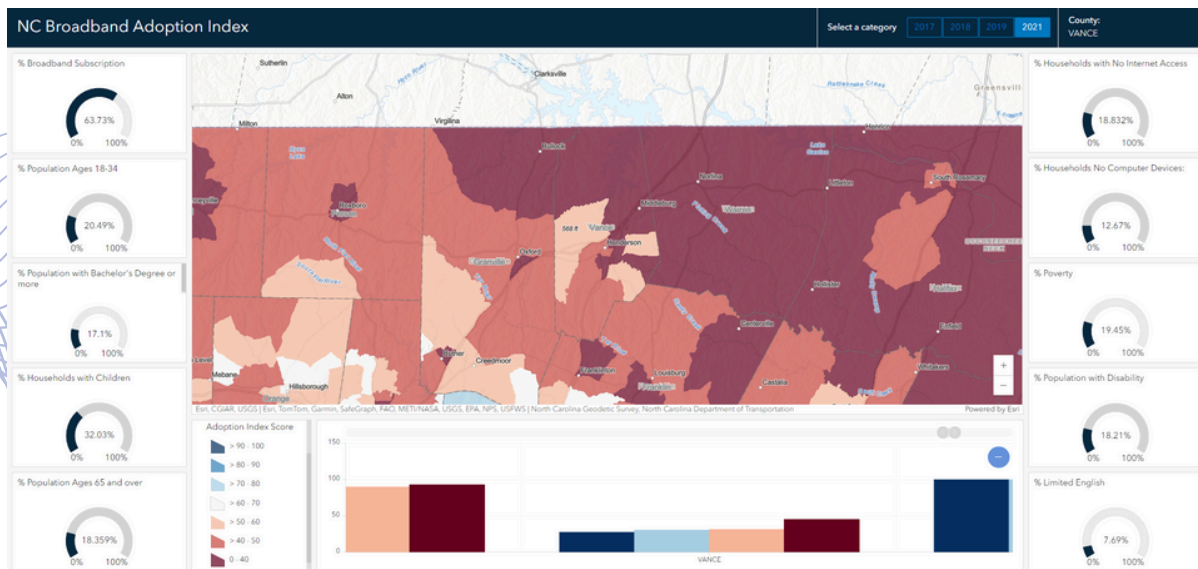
NC Broadband Adoption Index

Select a category 2017 2018 2019 2021

County:
VANCE

% Broadband Subscription
63.73%
0% 100%

% Population Ages 18-34
20.49%
0% 100%

% Population with Bachelor's Degree or more
17.1%
0% 100%

% Households with Children
32.03%
0% 100%

% Population Ages 65 and over
18.359%
0% 100%

Sutherlin
Clarksville
Alton
Virgilina
Milton
Henrico
Greensvill
Hyco Lake
Roxboro
Kerr Lake
Norlina
Warrenton
Middleburg
Manson
Vance
Henderson
Oxford
Littleton
South Rosemary
Stovall
Kittrell
Ridgeway
Louisburg
Franklinton
Castalia
Centerville
Enfield
Whitakers
Mebane
Hillsborough
Butner
Creedmoor
Orange
Esri, CGIAR, USGS | Esri, TomTom, Garmin, SafeGraph, FAO, METI/NASA, USGS, EPA, NPS, USFWS | North Carolina Geodetic Survey, North Carolina Department of Transportation
Powered by Esri
+
−

Adoption Index Score
> 90 - 100
> 80 - 90
> 70 - 80
> 60 - 70
> 50 - 60
> 40 - 50
0 - 40

150
100
50
0
VANCE

% Households with No Internet Access
18.832%
0% 100%

% Households No Computer Devices:
12.67%
0% 100%

% Poverty
19.45%
0% 100%

% Population with Disability
18.21%
0% 100%

% Limited English
7.69%
0% 100%